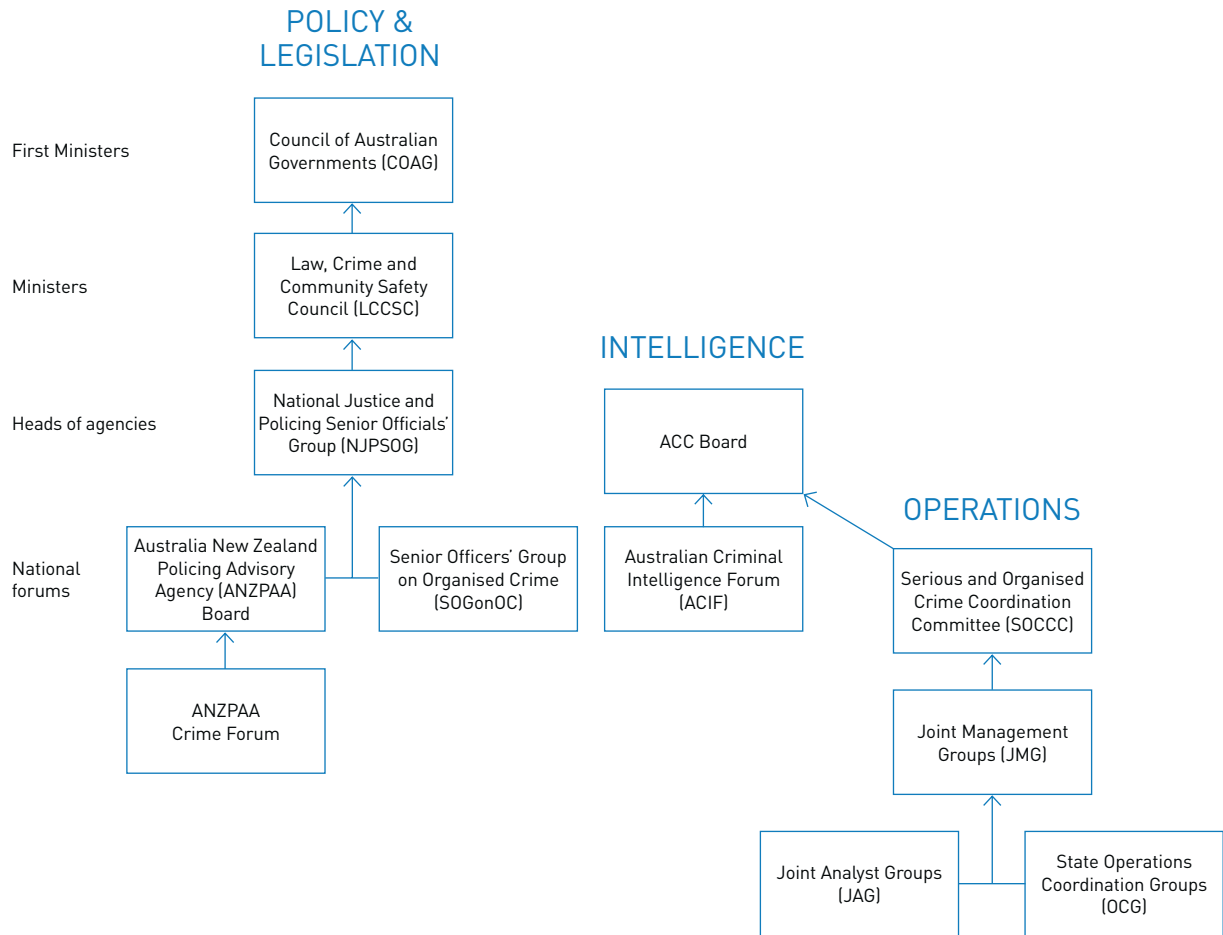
POLICY & LEGISLATION

First Ministers

Council of Australian Governments (COAG)

Ministers

Law, Crime and Community Safety Council (LCCSC)

Heads of agencies

National Justice and Policing Senior Officials' Group (NJPSOG)

National forums

Australia New Zealand Policing Advisory Agency (ANZPAA) Board

Senior Officers' Group on Organised Crime (SOGonOC)

ANZPAA Crime Forum

INTELLIGENCE

ACC Board

Australian Criminal Intelligence Forum (ACIF)

OPERATIONS

Serious and Organised Crime Coordination Committee (SOCCC)

Joint Management Groups (JMG)

Joint Analyst Groups (JAG)

State Operations Coordination Groups (OCG)